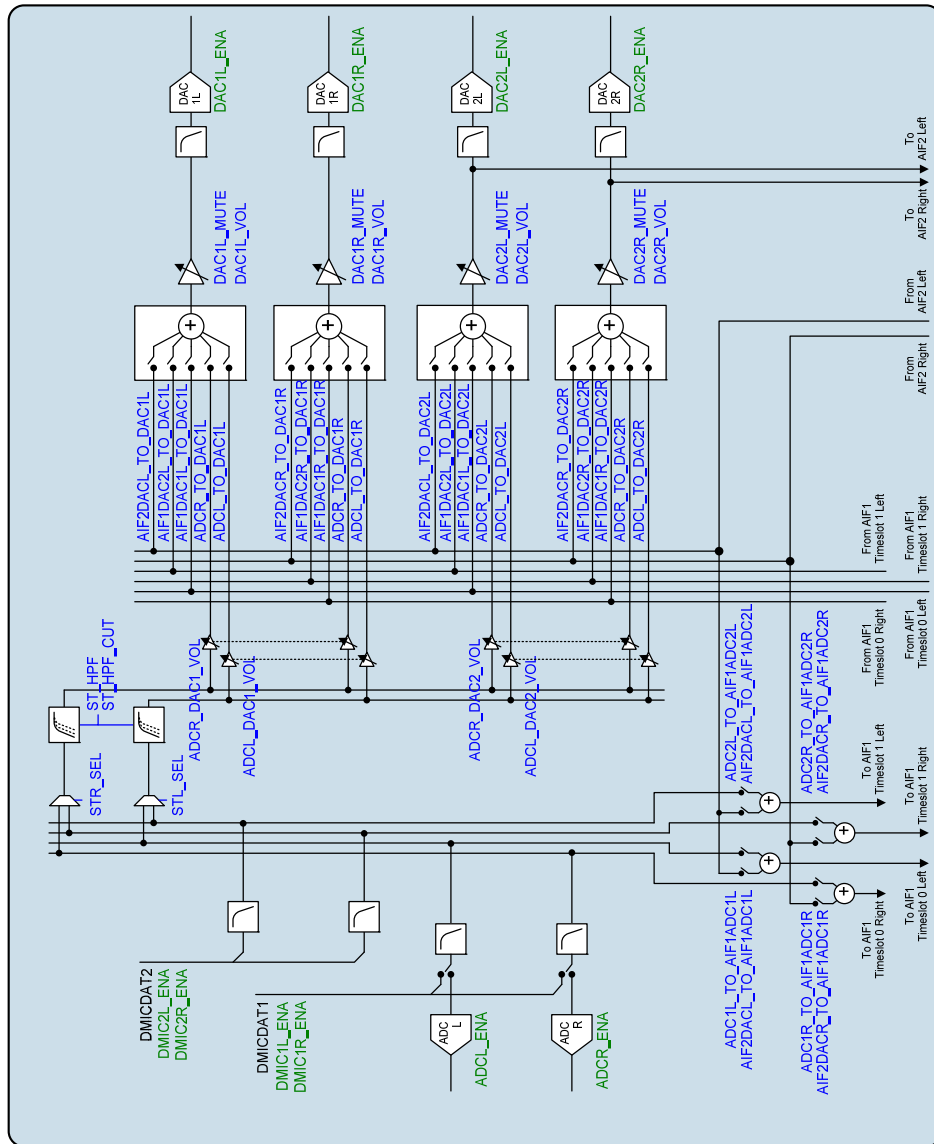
DAC 1L
DAC1L_ENA
DAC 1R
DAC1R_ENA
DAC 2L
DAC2L_ENA
DAC 2R
DAC2R_ENA

To AIF2 Left
To AIF2 Right

DAC1L_MUTE
DAC1L_VOL
DAC1R_MUTE
DAC1R_VOL
DAC2L_MUTE
DAC2L_VOL
DAC2R_MUTE
DAC2R_VOL

From AIF2 Left
From AIF2 Right

AIF2DACL_TO_DAC1L
AIF1DAC2L_TO_DAC1L
AIF1DAC1L_TO_DAC1L
ADCR_TO_DAC1L
ADCL_TO_DAC1L

AIF2DACR_TO_DAC1R
AIF1DAC2R_TO_DAC1R
AIF1DAC1R_TO_DAC1R
ADCR_TO_DAC1R
ADCL_TO_DAC1R

AIF2DACL_TO_DAC2L
AIF1DAC2L_TO_DAC2L
AIF1DAC1L_TO_DAC2L
ADCR_TO_DAC2L
ADCL_TO_DAC2L

AIF2DACR_TO_DAC2R
AIF1DAC2R_TO_DAC2R
AIF1DAC1R_TO_DAC2R
ADCR_TO_DAC2R
ADCL_TO_DAC2R

From AIF1 Timeslot 1 Left
From AIF1 Timeslot 1 Right
From AIF1 Timeslot 0 Left
From AIF1 Timeslot 0 Right

ST_HPF
ST_HPF_CUT
STR_SEL
STL_SEL

ADCR_DAC1_VOL
ADCL_DAC1_VOL
ADCR_DAC2_VOL
ADCL_DAC2_VOL

ADC2L_TO_AIF1ADC2L
AIF2DACL_TO_AIF1ADC2L
ADC2R_TO_AIF1ADC2R
AIF2DACR_TO_AIF1ADC2R

To AIF1 Timeslot 1 Left
To AIF1 Timeslot 1 Right
To AIF1 Timeslot 0 Left
To AIF1 Timeslot 0 Right

DMICDAT2
DMIC2L_ENA
DMIC2R_ENA
DMICDAT1
DMIC1L_ENA
DMIC1R_ENA

ADC L
ADCL_ENA
ADC R
ADCR_ENA

ADC1L_TO_AIF1ADC1L
AIF2DACL_TO_AIF1ADC1L
ADC1R_TO_AIF1ADC1R
AIF2DACR_TO_AIF1ADC1R